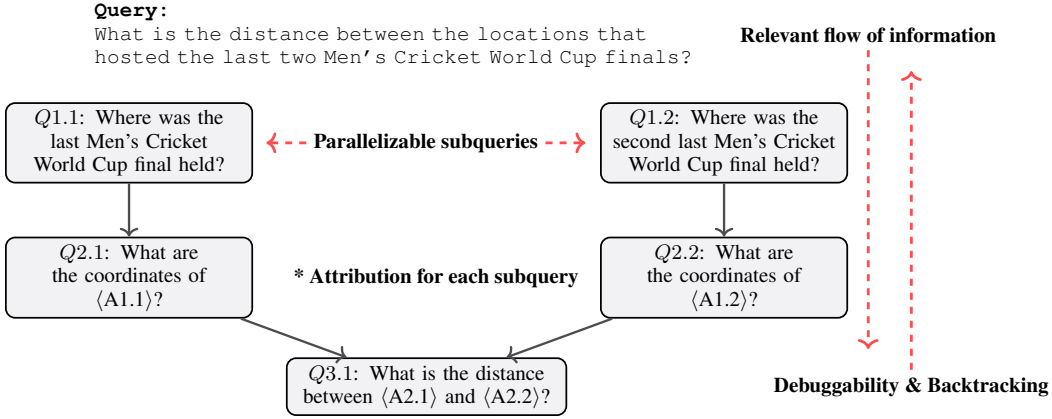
**Query:**
What is the distance between the locations that hosted the last two Men's Cricket World Cup finals?

Relevant flow of information

$Q1.1$: Where was the last Men's Cricket World Cup final held?

Parallelizable subqueries

$Q1.2$: Where was the second last Men's Cricket World Cup final held?

$Q2.1$: What are the coordinates of $\langle$A1.1$\rangle$?

* Attribution for each subquery

$Q2.2$: What are the coordinates of $\langle$A1.2$\rangle$?

$Q3.1$: What is the distance between $\langle$A2.1$\rangle$ and $\langle$A2.2$\rangle$?

Debuggability & Backtracking